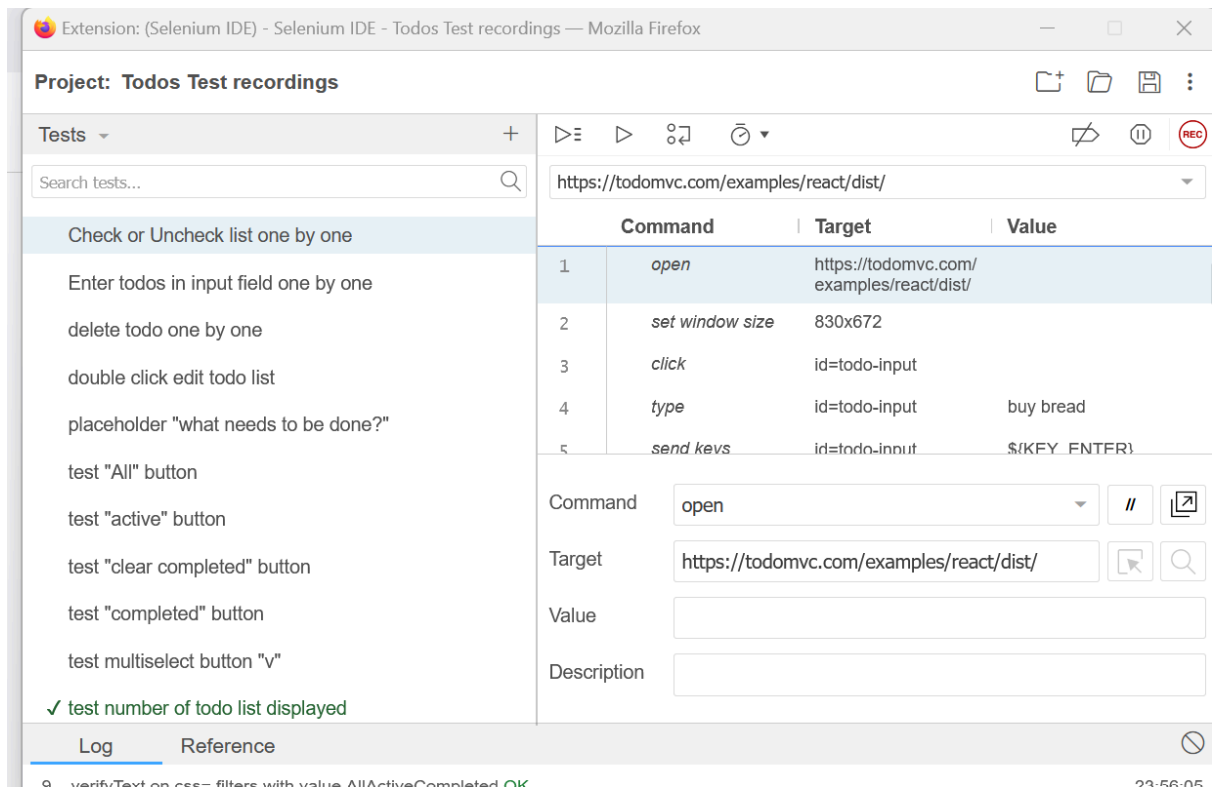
Extension: (Selenium IDE) - Selenium IDE - Todos Test recordings — Mozilla Firefox

Project: Todos Test recordings

Tests +

Search tests...

Check or Uncheck list one by one

Enter todos in input field one by one

delete todo one by one

double click edit todo list

placeholder "what needs to be done?"

test "All" button

test "active" button

test "clear completed" button

test "completed" button

test multiselect button "v"

✓ test number of todo list displayed

REC

https://todomvc.com/examples/react/dist/

| | Command | Target | Value |
|---|---|---|---|
| 1 | open | https://todomvc.com/examples/react/dist/ | |
| 2 | set window size | 830x672 | |
| 3 | click | id=todo-input | |
| 4 | type | id=todo-input | buy bread |
| 5 | send keys | id=todo-input | ${KEY_ENTER} |

Command open //

Target https://todomvc.com/examples/react/dist/

Value

Description

Log Reference

9. verifyText on css=.filters with value AllActiveCompleted OK 23:56:05